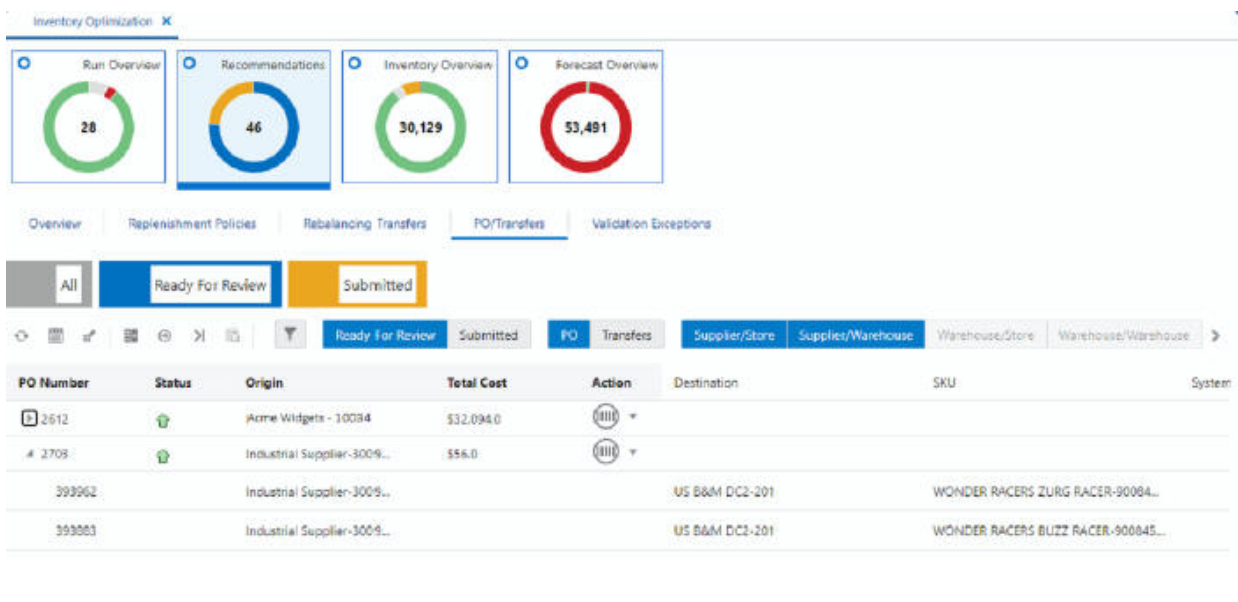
Inventory Optimization ✕

Run Overview
28

Recommendations
46

Inventory Overview
30,129

Forecast Overview
53,491

Overview | Replenishment Policies | Rebalancing Transfers | PO/Transfers | Validation Exceptions

All | Ready For Review | Submitted

Ready For Review | Submitted | PO | Transfers | Supplier/Store | Supplier/Warehouse | Warehouse/Store | Warehouse/Warehouse

| PO Number | Status | Origin | Total Cost | Action | Destination | SKU | System |
|---|---|---|---|---|---|---|---|
| 2612 | | Acme Widgets - 10034 | $32,094.0 | | | | |
| 2703 | | Industrial Supplier-3009... | $56.0 | | | | |
| 393962 | | Industrial Supplier-3009... | | | US B&M DC2-201 | WONDER RACERS ZURG RACER-90084... | |
| 393883 | | Industrial Supplier-3009... | | | US B&M DC2-201 | WONDER RACERS BUZZ RACER-900845... | |